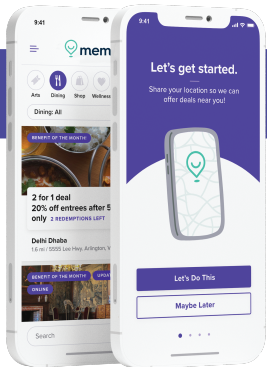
9:41

mem

Arts Dining Shop Wellness

Dining: All

BENEFIT OF THE MONTH

2 for 1 deal
20% off entrees after 5
only 2 REDEMPTIONS LEFT

Delhi Dhaba
1.6 mi / 5555 Lee Hwy, Arlington, V

BENEFIT OF THE MONTH URGE

ONLINE

Search

9:41

Let's get started.

Share your location so we can offer deals near you!

Let's Do This

Maybe Later